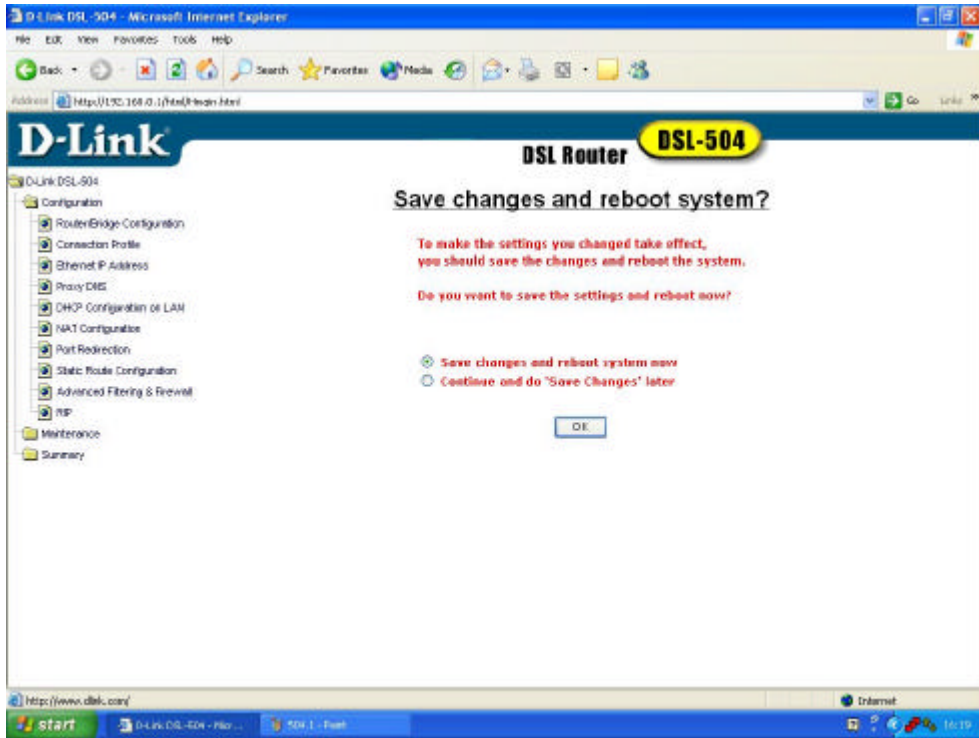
D-Link DSL-504 - Microsoft Internet Explorer

File Edit View Favorites Tools Help

Back Search Favorites Media

Address http://192.168.0.1/html/Hmain.html Go Links

D-Link

DSL Router DSL-504

D-Link DSL-504
Configuration
Router/Bridge Configuration
Connection Profile
Ethernet IP Address
Proxy DNS
DHCP Configuration on LAN
NAT Configuration
Port Redirection
Static Route Configuration
Advanced Filtering & Firewall
RIP
Maintenance
Summary

Save changes and reboot system?

To make the settings you changed take effect, you should save the changes and reboot the system.

Do you want to save the settings and reboot now?

Save changes and reboot system now
Continue and do 'Save Changes' later

OK

http://www.dlink.com/

Internet

start D-Link DSL-504 - Micr... 504.1 - Paint 16:19